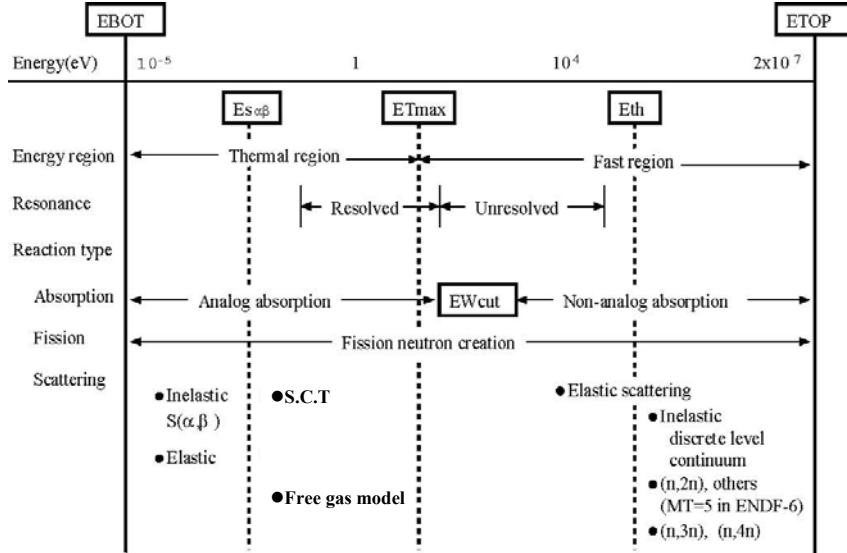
EBOT

ETOP

Energy(eV) $10^{-5}$ 1 $10^{4}$ $2x10^{7}$

$Es_{\alpha\beta}$

ETmax

Eth

Energy region Thermal region Fast region

Resonance Resolved Unresolved

Reaction type

Absorption Analog absorption EWcut Non-analog absorption

Fission Fission neutron creation

Scattering

●Inelastic $S(\alpha.\beta)$

●Elastic

●S.C.T

●Free gas model

●Elastic scattering

●Inelastic discrete level continuum

●(n,2n), others (MT=5 in ENDF-6)

●(n,3n), (n,4n)